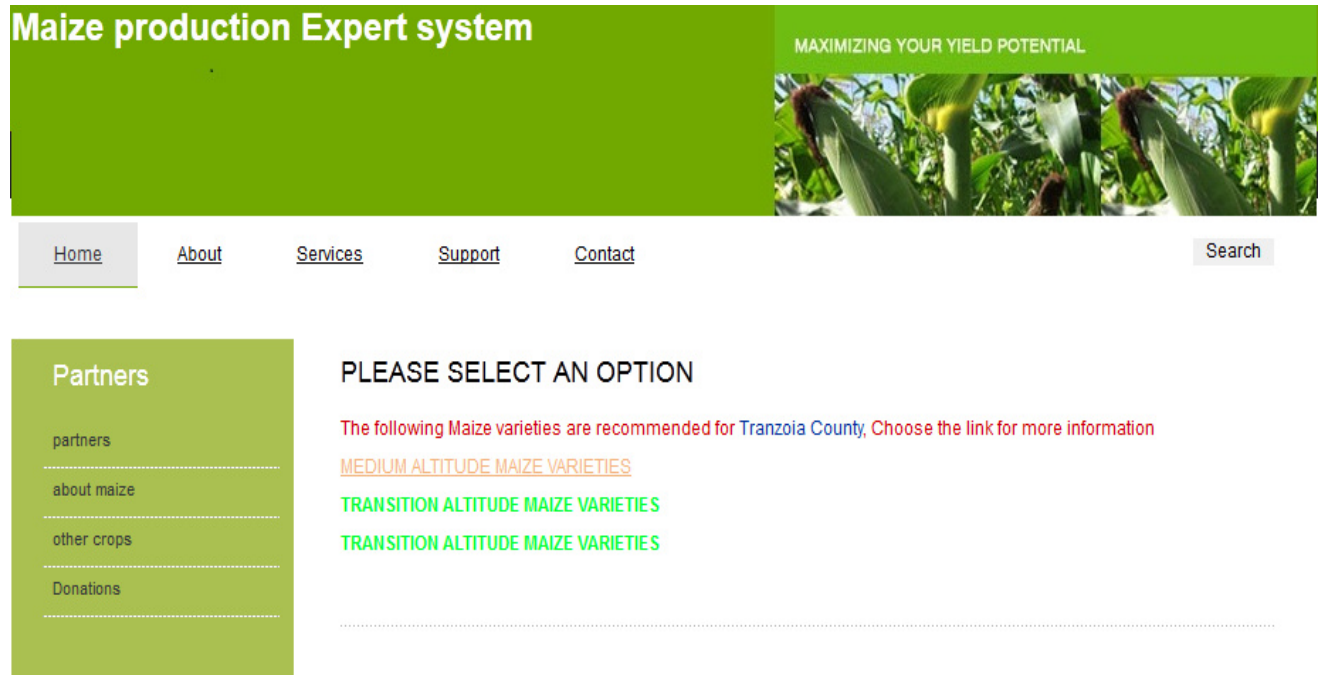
Maize production Expert system

MAXIMIZING YOUR YIELD POTENTIAL

Home About Services Support Contact

Search

Partners

partners

about maize

other crops

Donations

PLEASE SELECT AN OPTION

The following Maize varieties are recommended for Tranzoia County, Choose the link for more information

MEDIUM ALTITUDE MAIZE VARIETIES

TRANSITION ALTITUDE MAIZE VARIETIES

TRANSITION ALTITUDE MAIZE VARIETIES